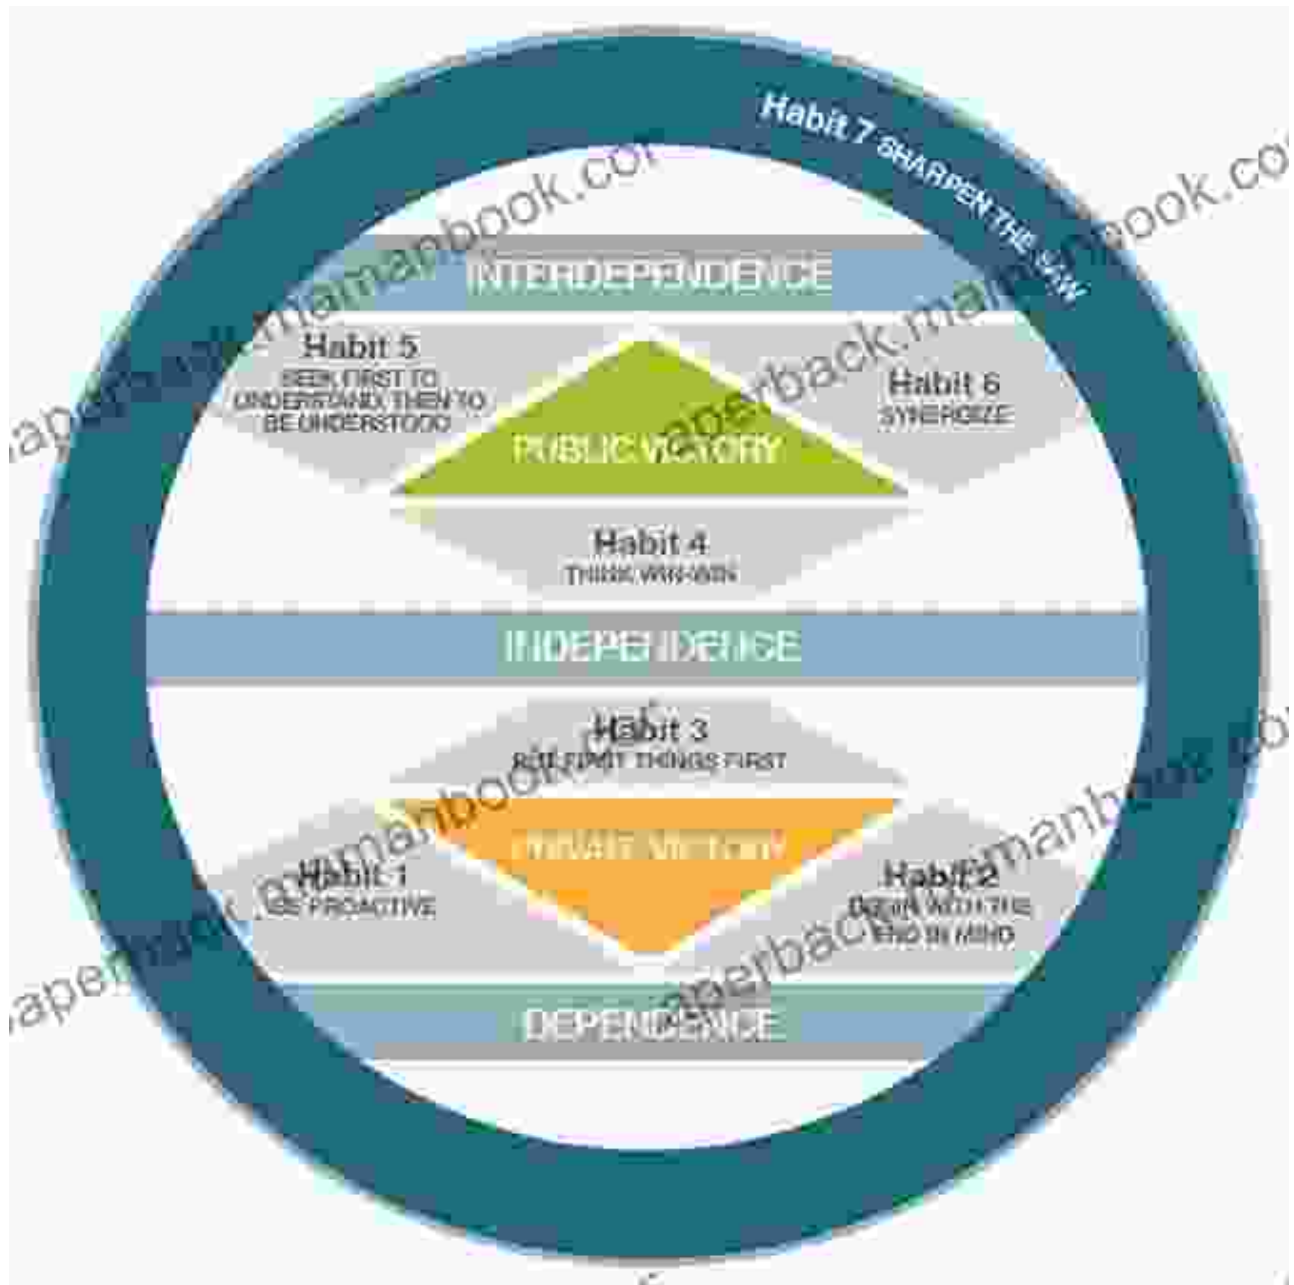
Habit 7 SHARPEN THE SAW

INTERDEPENDENCE

Habit 5
SEEK FIRST TO UNDERSTAND, THEN TO BE UNDERSTOOD

Habit 6
SYNERGIZE

PUBLIC VICTORY

Habit 4
THINK WIN-WIN

INDEPENDENCE

Habit 3
PUT FIRST THINGS FIRST

PRIVATE VICTORY

Habit 1
BE PROACTIVE

Habit 2
BEGIN WITH THE END IN MIND

DEPENDENCE

paperback.mamanbook.com
paperback.mamanbook.com
paperback.mamanbook.com
paperback.mamanbook.com